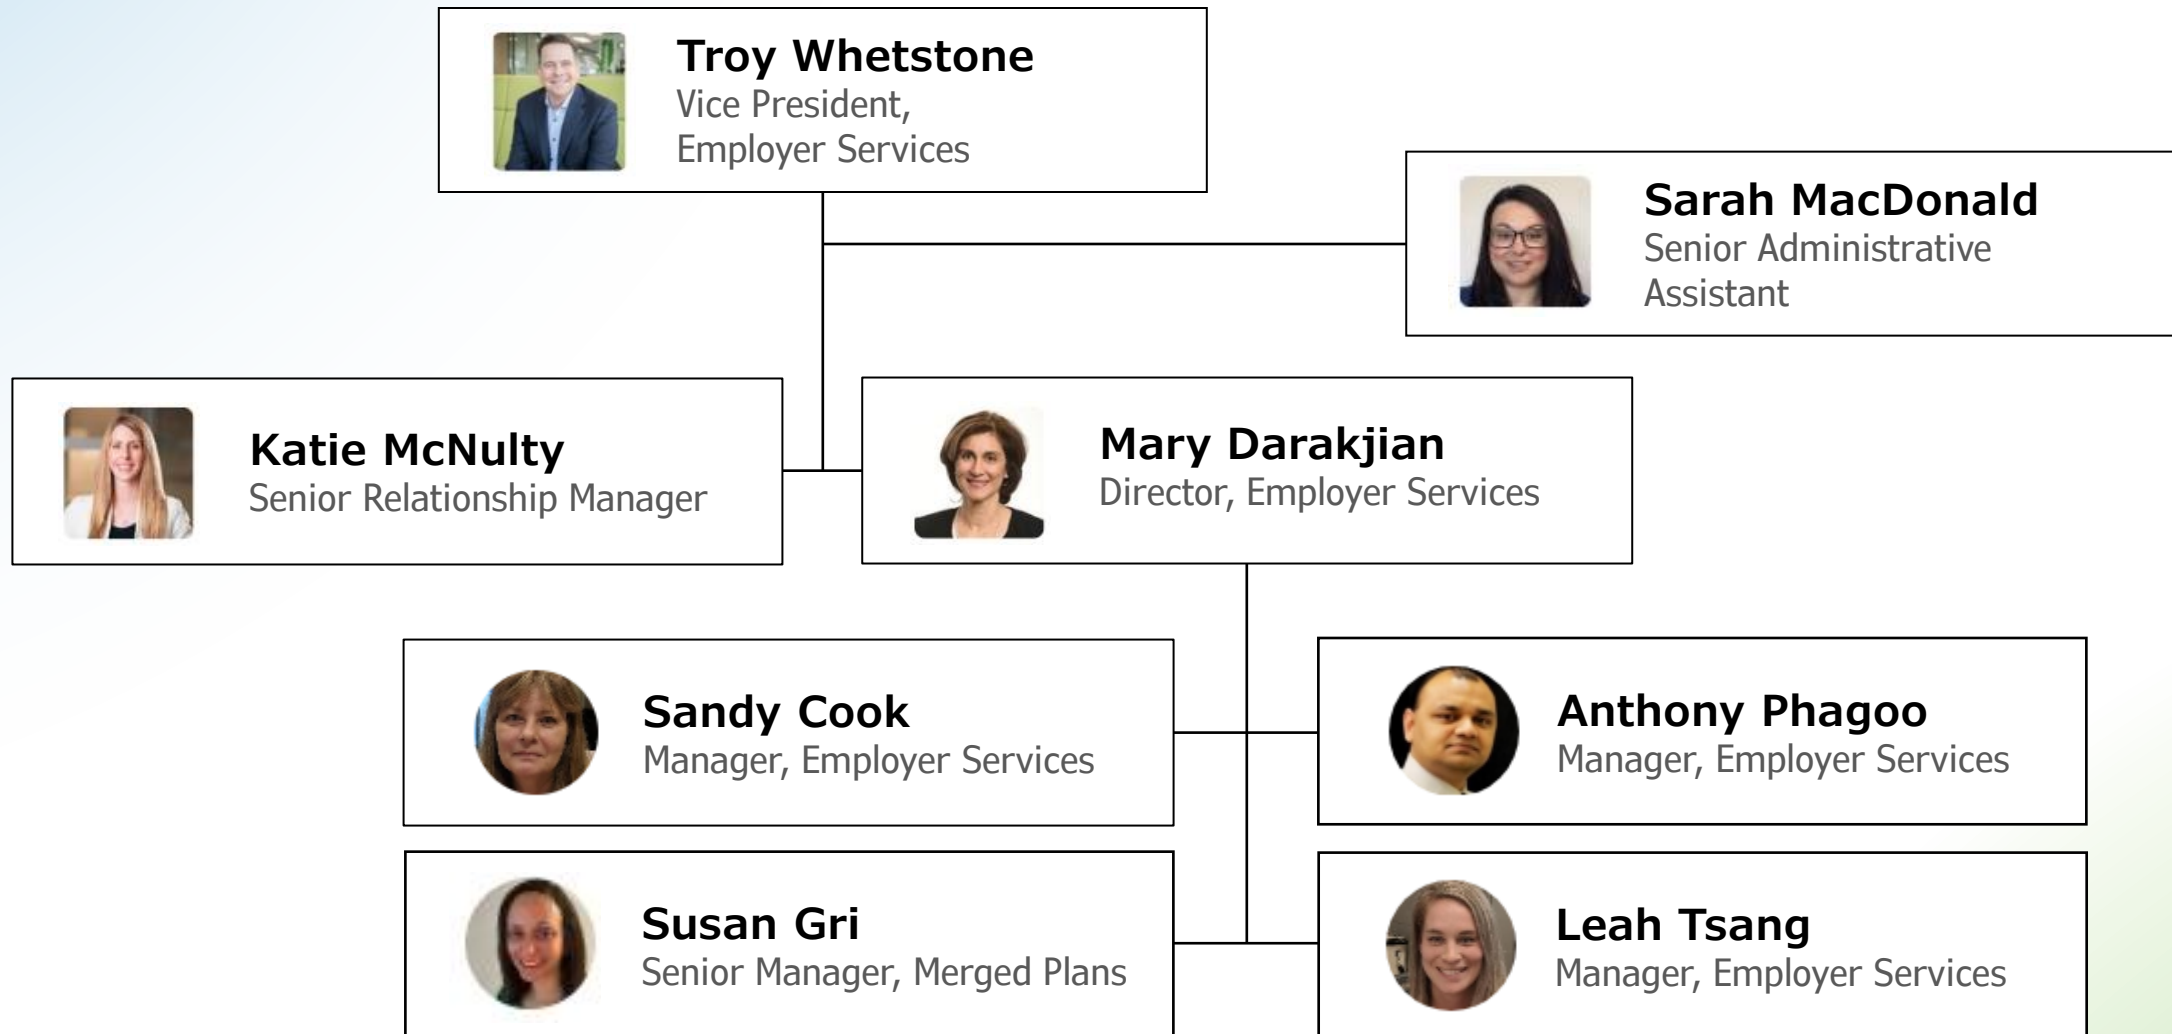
Troy Whetstone
Vice President, Employer Services

Sarah MacDonald
Senior Administrative Assistant

Katie McNulty
Senior Relationship Manager

Mary Darakjian
Director, Employer Services

Sandy Cook
Manager, Employer Services

Anthony Phagoo
Manager, Employer Services

Susan Gri
Senior Manager, Merged Plans

Leah Tsang
Manager, Employer Services